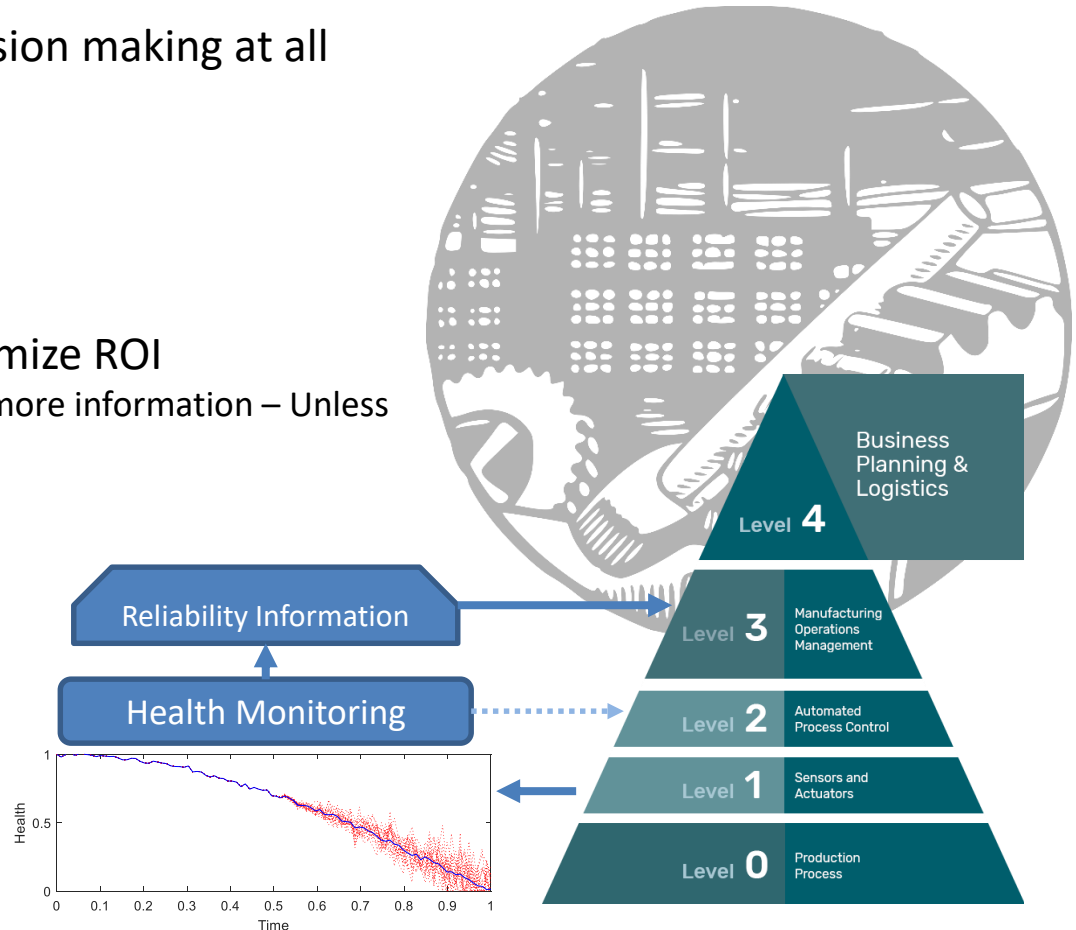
sion making at all

mize ROI
more information – Unless

Business Planning & Logistics

Level 4

Reliability Information

Level 3 Manufacturing Operations Management

Health Monitoring

Level 2 Automated Process Control

Level 1 Sensors and Actuators

Level 0 Production Process

1
0.5
0
Health
0 0.1 0.2 0.3 0.4 0.5 0.6 0.7 0.8 0.9 1
Time